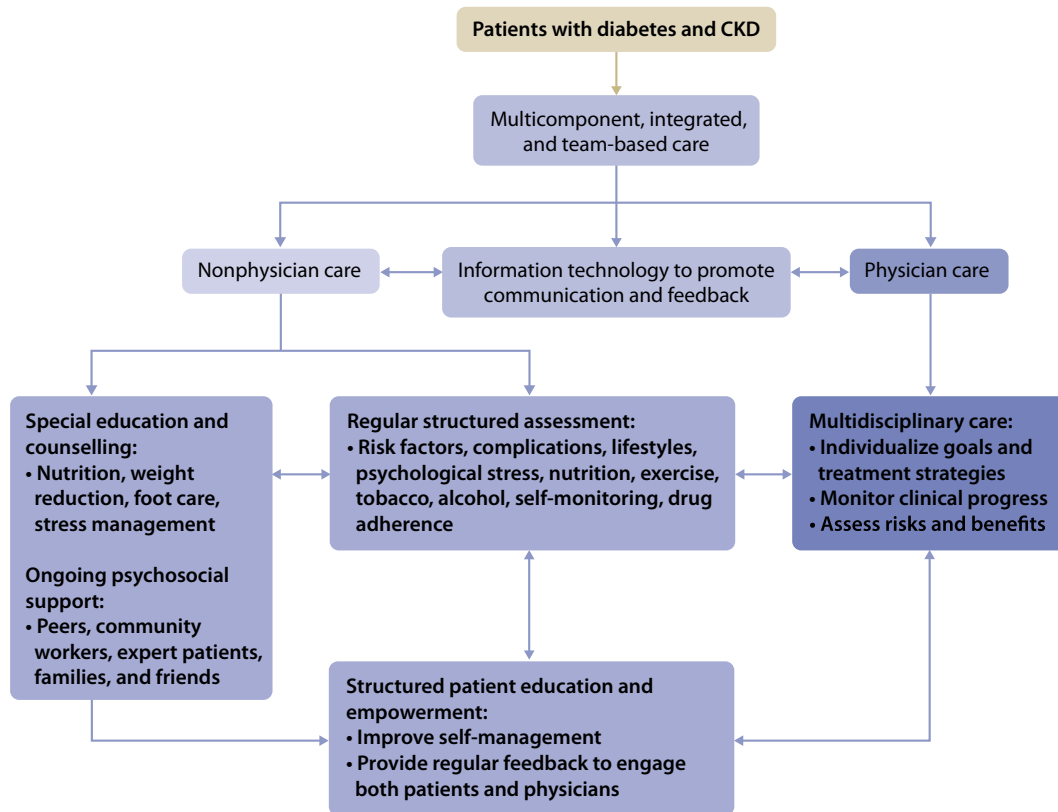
Patients with diabetes and CKD

Multicomponent, integrated, and team-based care

Nonphysician care

Information technology to promote communication and feedback

Physician care

Special education and counselling:
• Nutrition, weight reduction, foot care, stress management

Ongoing psychosocial support:
• Peers, community workers, expert patients, families, and friends

Regular structured assessment:
• Risk factors, complications, lifestyles, psychological stress, nutrition, exercise, tobacco, alcohol, self-monitoring, drug adherence

Multidisciplinary care:
• Individualize goals and treatment strategies
• Monitor clinical progress
• Assess risks and benefits

Structured patient education and empowerment:
• Improve self-management
• Provide regular feedback to engage both patients and physicians